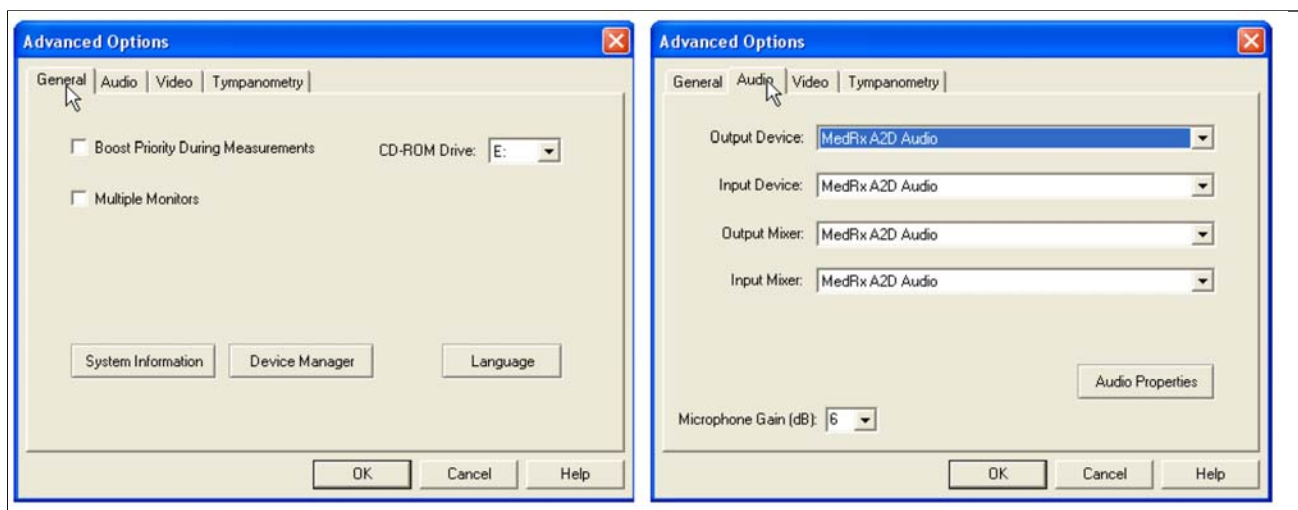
Advanced Options

General | Audio | Video | Tympanometry

Boost Priority During Measurements

CD-ROM Drive: E:

Multiple Monitors

System Information | Device Manager | Language

OK | Cancel | Help

Advanced Options

General | Audio | Video | Tympanometry

Output Device: MedRx A2D Audio

Input Device: MedRx A2D Audio

Output Mixer: MedRx A2D Audio

Input Mixer: MedRx A2D Audio

Audio Properties

Microphone Gain (dB): 6

OK | Cancel | Help